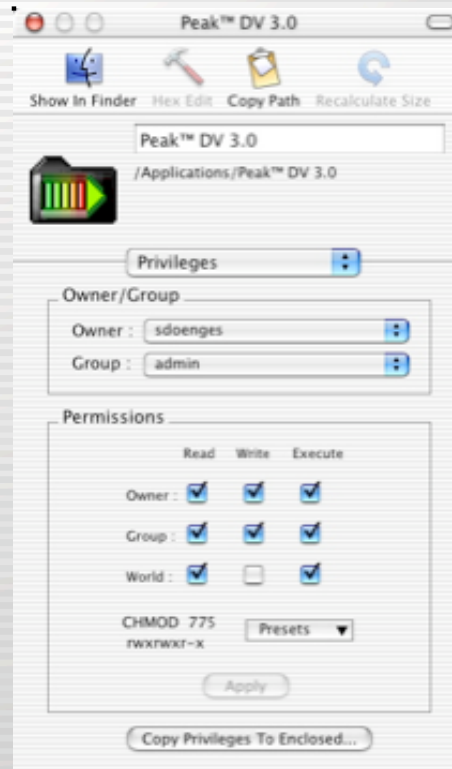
Peak™ DV 3.0

Show In Finder Hex Edit Copy Path Recalculate Size

Peak™ DV 3.0

/Applications/Peak™ DV 3.0

Privileges

Owner/Group

Owner : sdoenges

Group : admin

Permissions

Read Write Execute

Owner :

Group :

World :

CHMOD 775
rwxrwxr-x

Presets

Apply

Copy Privileges To Enclosed...